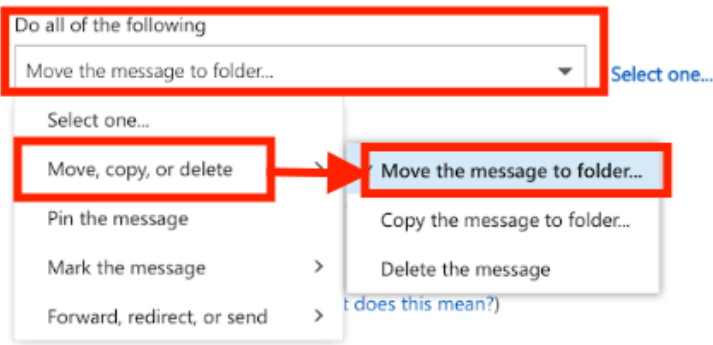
Do all of the following

Move the message to folder...

Select one...

Select one...

Move, copy, or delete

Pin the message

Mark the message

Forward, redirect, or send

Move the message to folder...

Copy the message to folder...

Delete the message

t does this mean?)